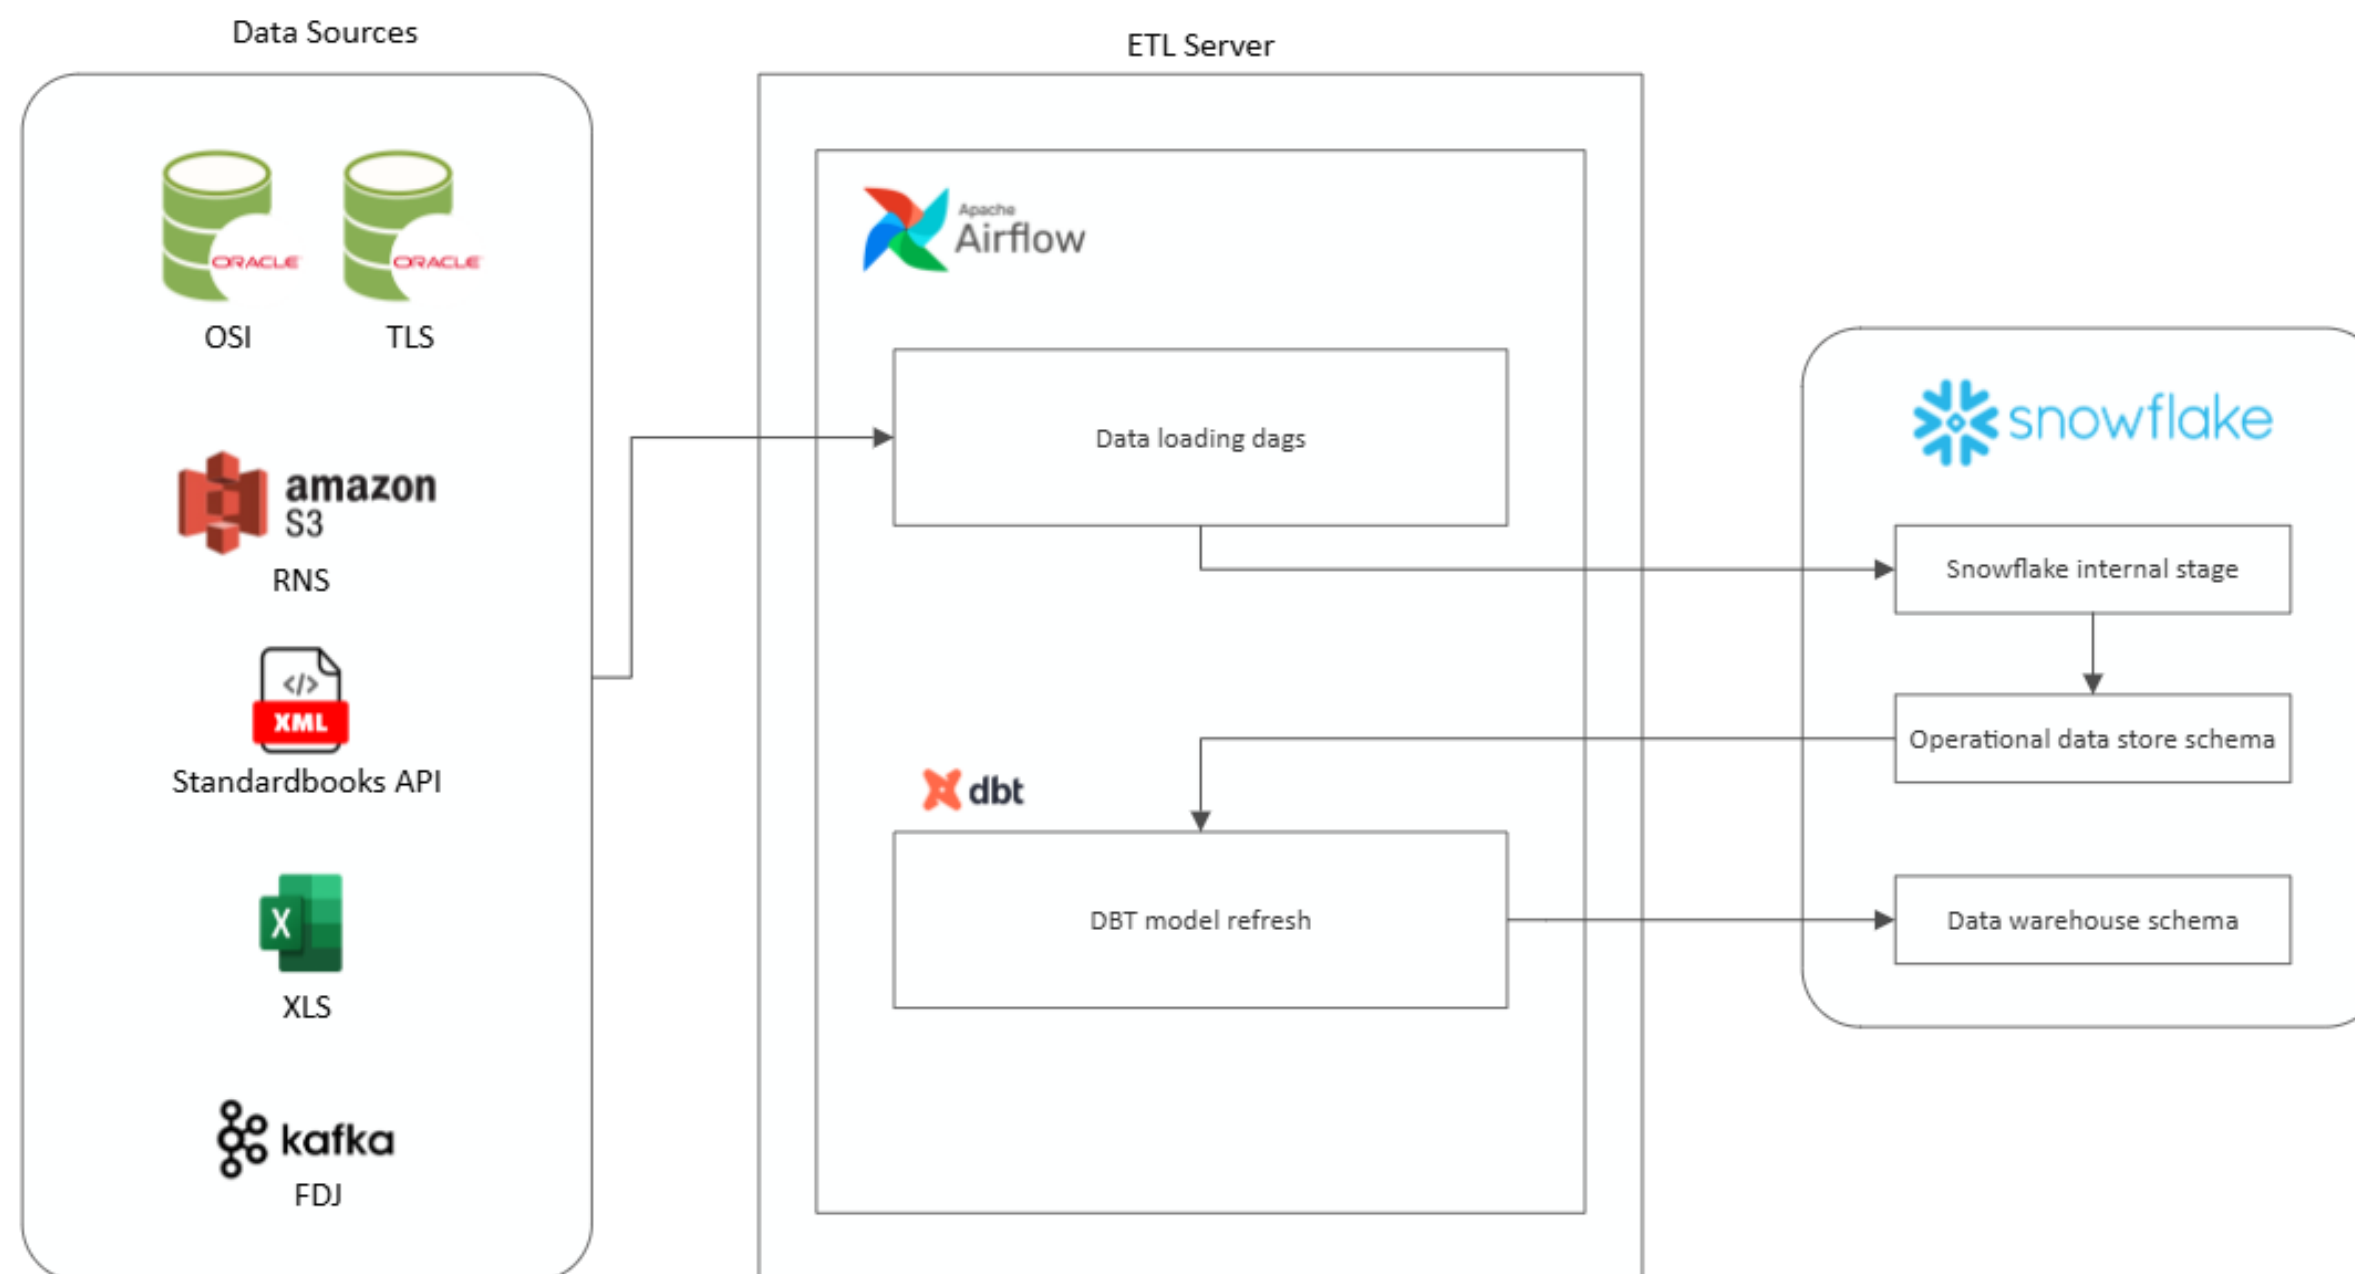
Data Sources

ORACLE
ORACLE
OSI
TLS

amazon S3
RNS

</>
XML
Standardbooks API

X
XLS

kafka
FDJ

ETL Server

Apache Airflow

Data loading dags

dbt

DBT model refresh

snowflake

Snowflake internal stage

Operational data store schema

Data warehouse schema